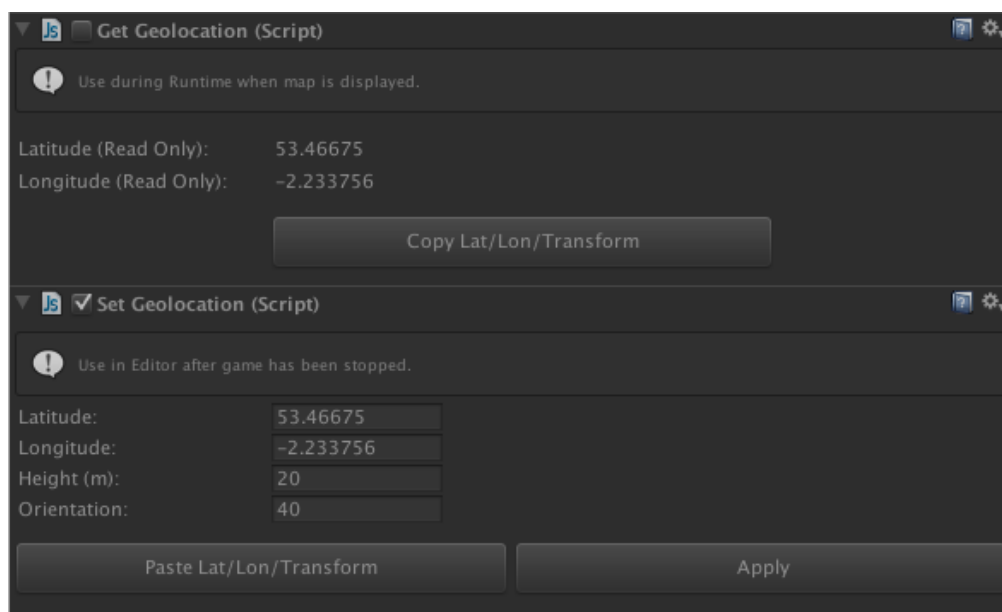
JS Get Geolocation (Script)

Use during Runtime when map is displayed.

Latitude (Read Only): 53.46675
Longitude (Read Only): -2.233756

Copy Lat/Lon/Transform

JS Set Geolocation (Script)

Use in Editor after game has been stopped.

Latitude: 53.46675
Longitude: -2.233756
Height (m): 20
Orientation: 40

Paste Lat/Lon/Transform

Apply